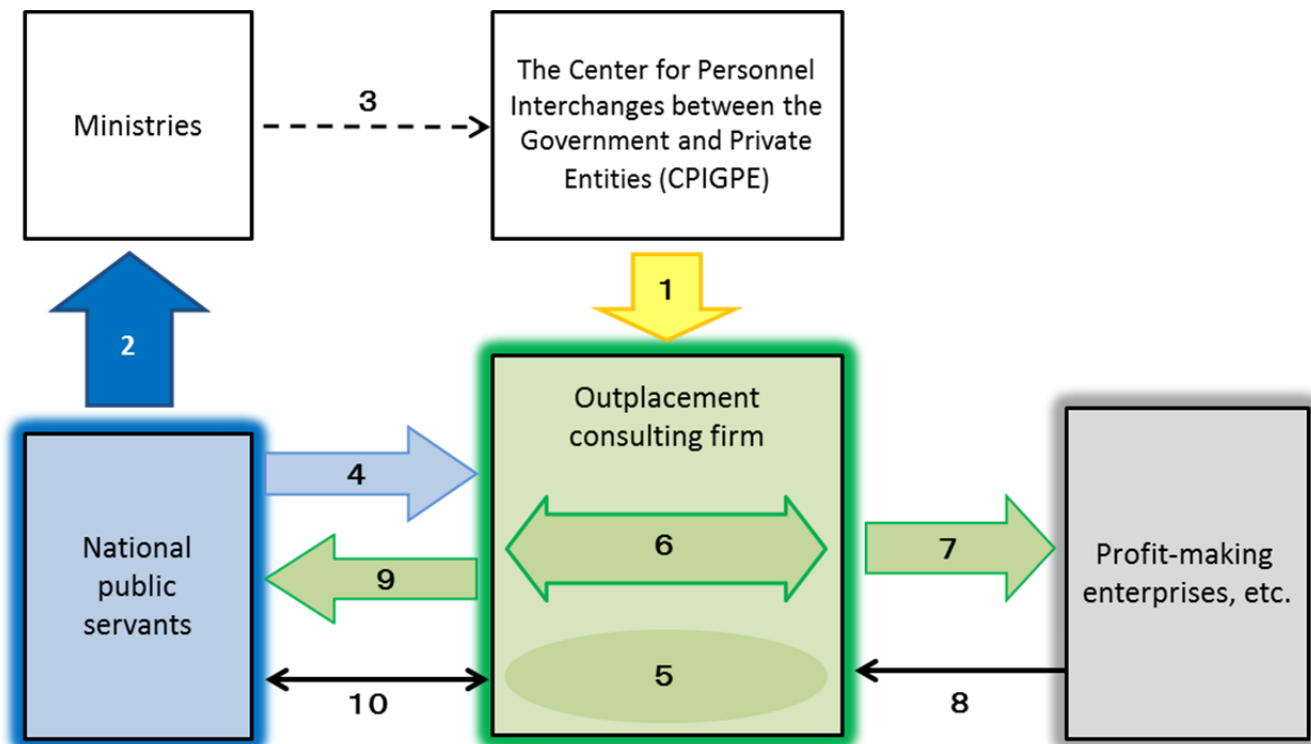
Ministries

3

The Center for Personnel Interchanges between the Government and Private Entities (CPIGPE)

2

1

Outplacement consulting firm

4

National public servants

6

9

7

Profit-making enterprises, etc.

5

10

8